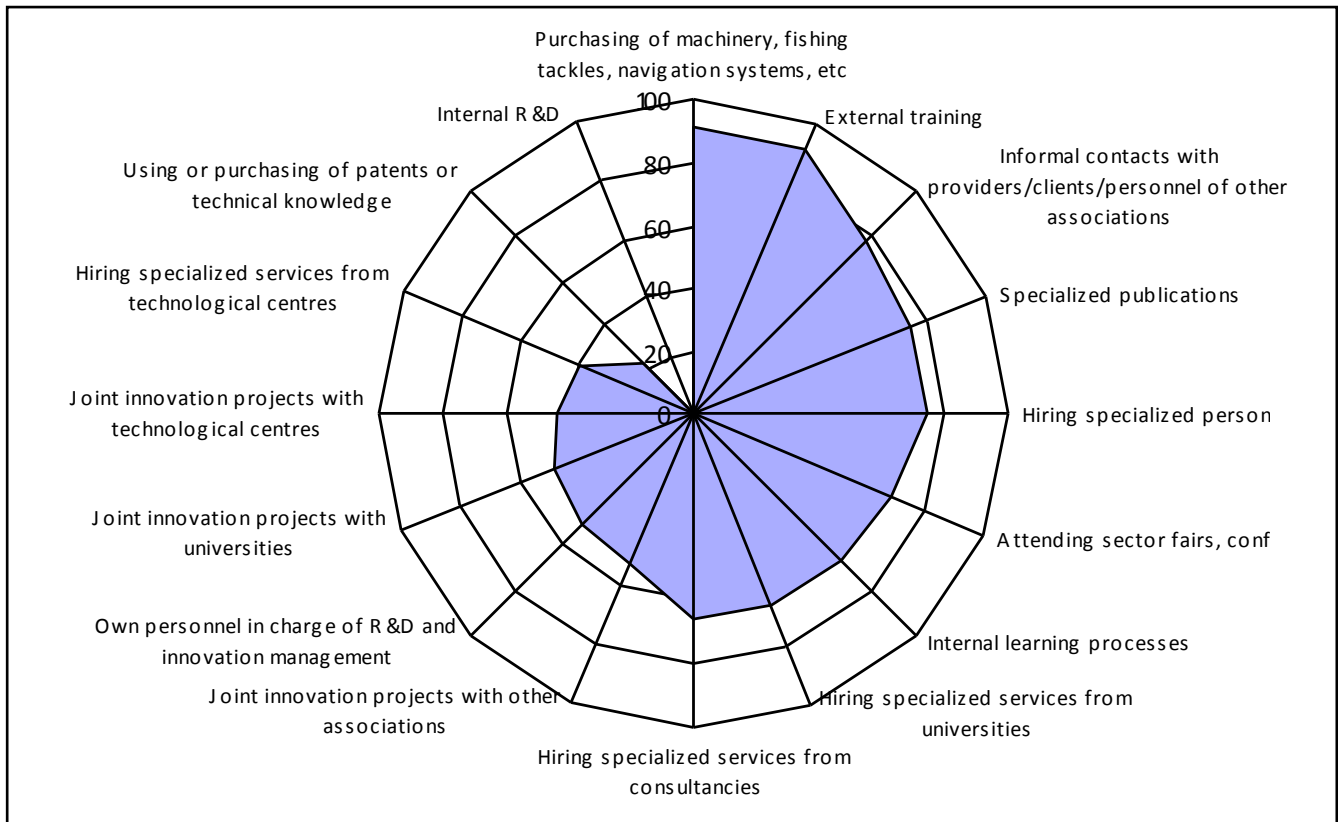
Purchasing of machinery, fishing tackles, navigation systems, etc

External training

Informal contacts with providers/clients/personnel of other associations

Specialized publications

Hiring specialized person

Attending sector fairs, conf

Internal learning processes

Hiring specialized services from universities

Hiring specialized services from consultancies

Joint innovation projects with other associations

Own personnel in charge of R&D and innovation management

Joint innovation projects with universities

Joint innovation projects with technological centres

Hiring specialized services from technological centres

Using or purchasing of patents or technical knowledge

Internal R&D

100
80
60
40
20
0